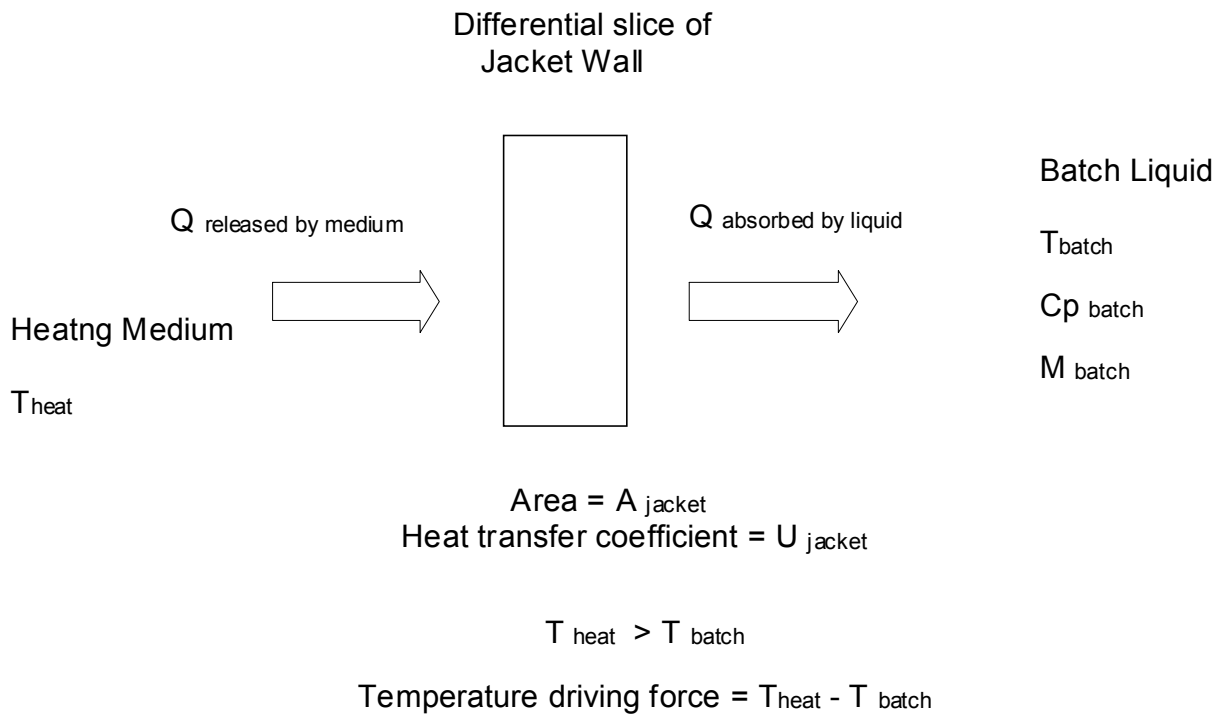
Differential slice of Jacket Wall

Batch Liquid

$Q_{\text{released by medium}}$

$Q_{\text{absorbed by liquid}}$

$T_{\text{batch}}$

$Cp_{\text{batch}}$

Heatng Medium

$M_{\text{batch}}$

$T_{\text{heat}}$

Area = $A_{\text{jacket}}$
Heat transfer coefficient = $U_{\text{jacket}}$

$T_{\text{heat}} > T_{\text{batch}}$

Temperature driving force = $T_{\text{heat}} - T_{\text{batch}}$